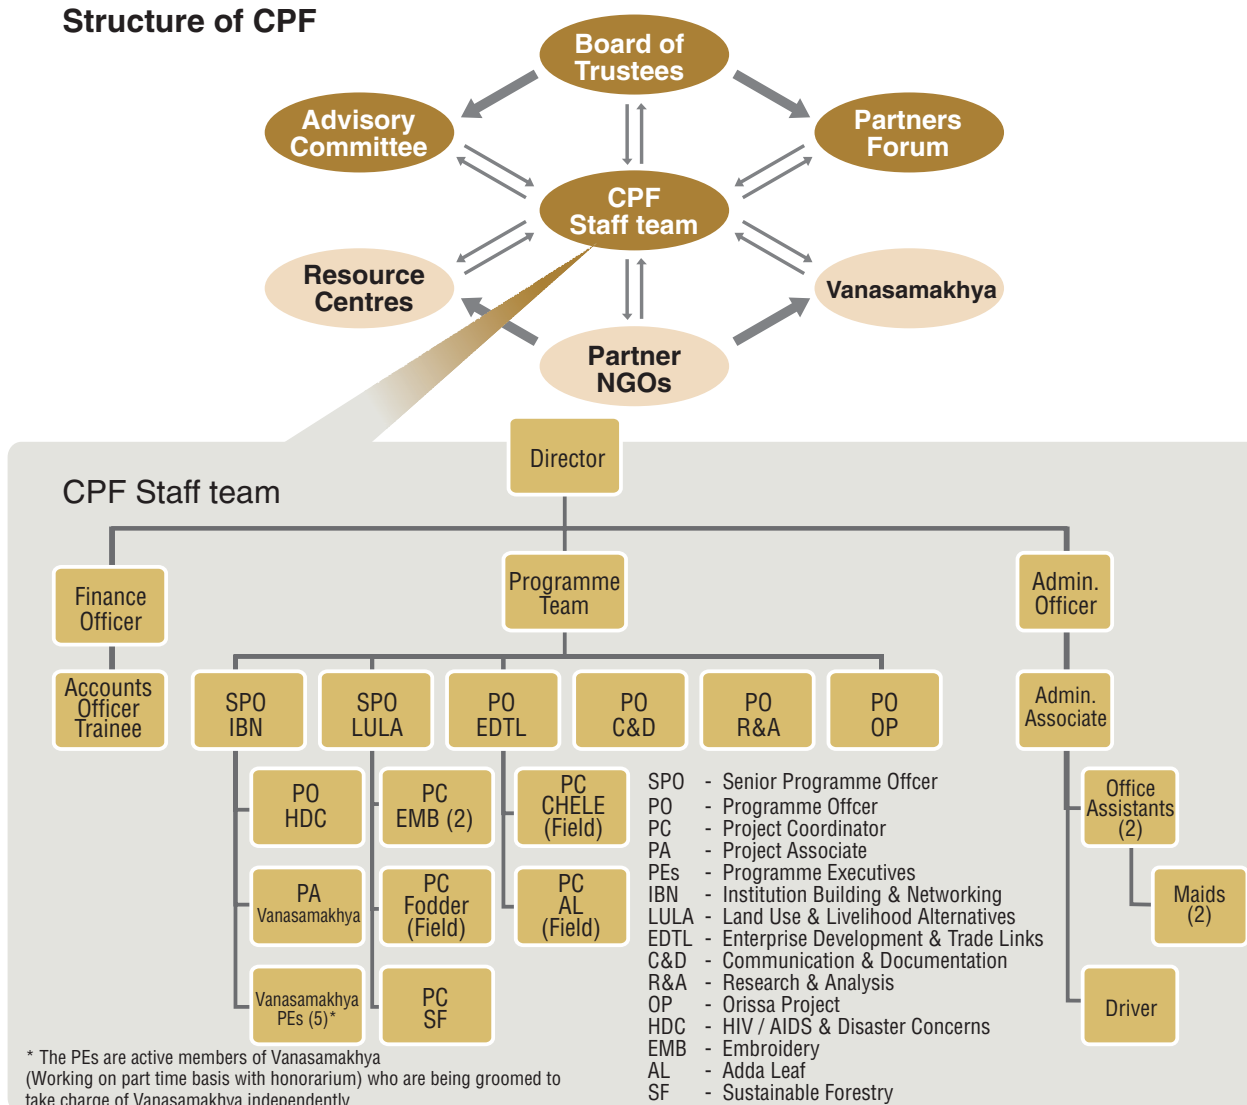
Structure of CPF

Board of Trustees

Advisory Committee

Partners Forum

CPF Staff team

Resource Centres

Vanasamakhya

Partner NGOs

Director

CPF Staff team

Finance Officer

Accounts Officer Trainee

Programme Team

Admin. Officer

Admin. Associate

SPO IBN

SPO LULA

PO EDTL

PO C&D

PO R&A

PO OP

PO HDC

PA Vanasamakhya

Vanasamakhya PEs (5)*

PC EMB (2)

PC Fodder (Field)

PC SF

PC CHELE (Field)

PC AL (Field)

Office Assistants (2)

Maids (2)

Driver

SPO - Senior Programme Offcer
PO - Programme Offcer
PC - Project Coordinator
PA - Project Associate
PEs - Programme Executives
IBN - Institution Building & Networking
LULA - Land Use & Livelihood Alternatives
EDTL - Enterprise Development & Trade Links
C&D - Communication & Documentation
R&A - Research & Analysis
OP - Orissa Project
HDC - HIV / AIDS & Disaster Concerns
EMB - Embroidery
AL - Adda Leaf
SF - Sustainable Forestry

* The PEs are active members of Vanasamakhya (Working on part time basis with honorarium) who are being groomed to take charge of Vanasamakhya independently